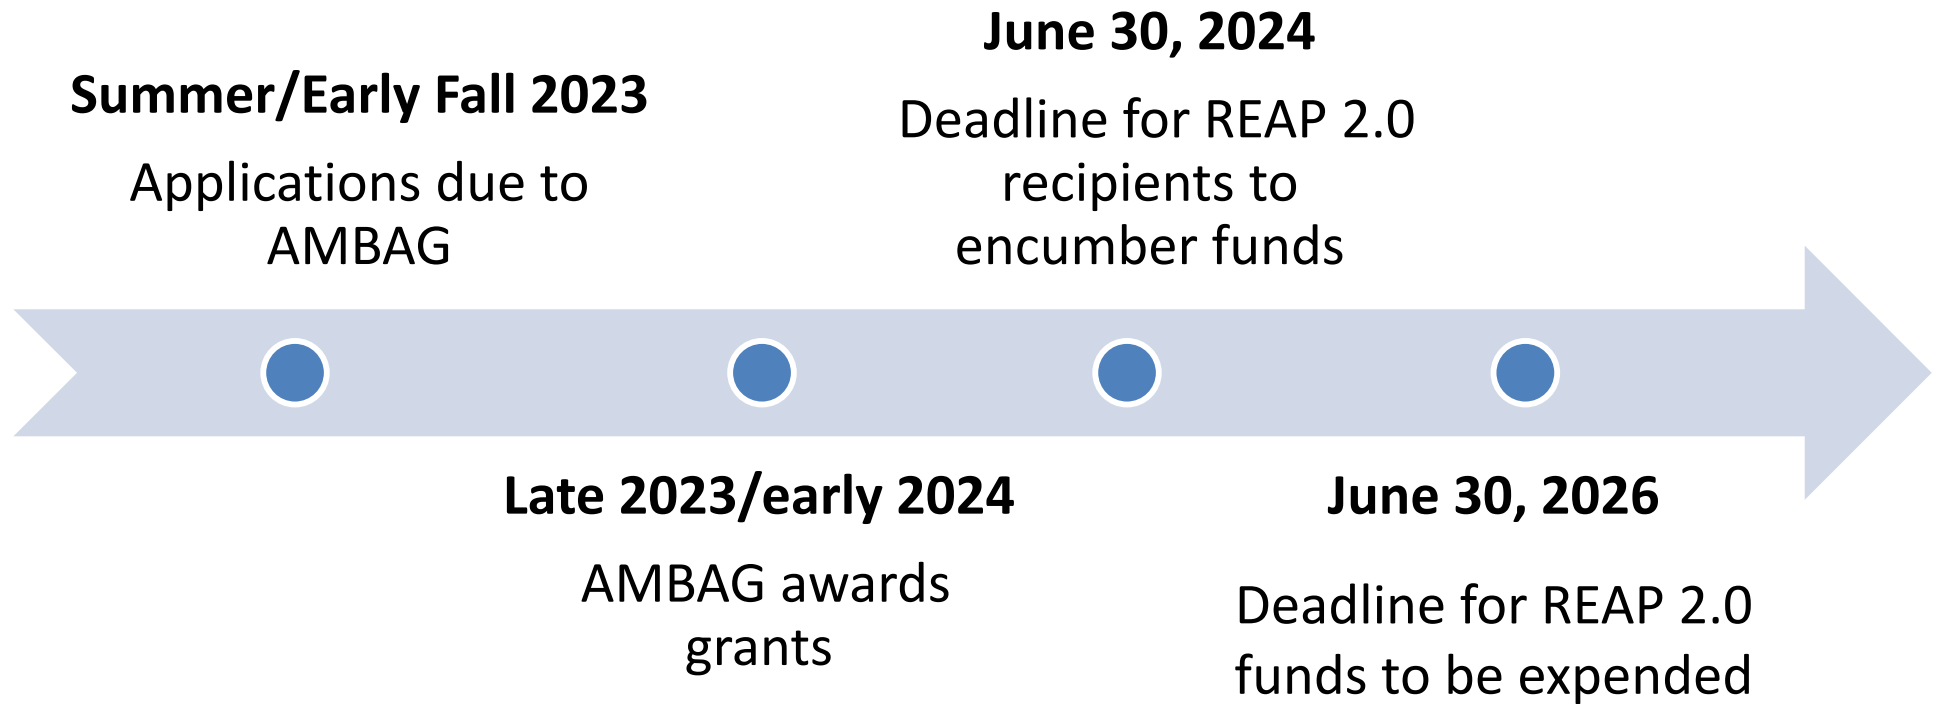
**Summer/Early Fall 2023**

Applications due to AMBAG

**Late 2023/early 2024**

AMBAG awards grants

**June 30, 2024**

Deadline for REAP 2.0 recipients to encumber funds

**June 30, 2026**

Deadline for REAP 2.0 funds to be expended